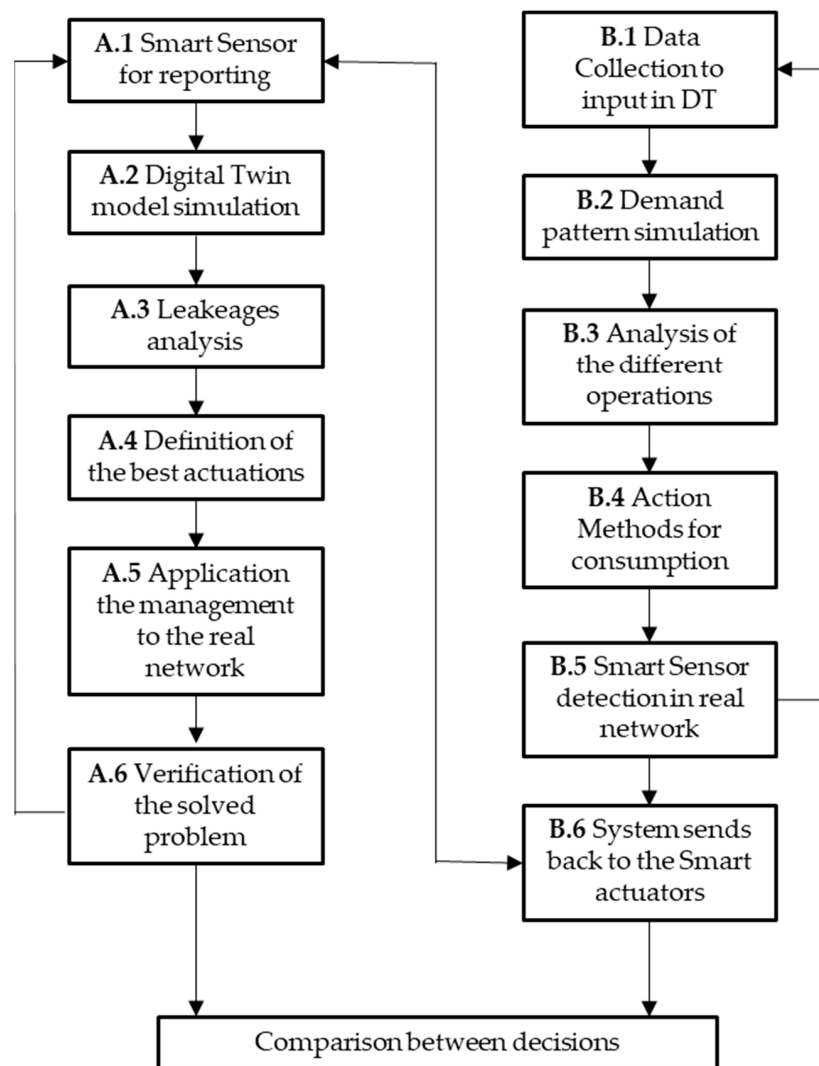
A.1 Smart Sensor for reporting

A.2 Digital Twin model simulation

A.3 Leakeages analysis

A.4 Definition of the best actuations

A.5 Application the management to the real network

A.6 Verification of the solved problem

B.1 Data Collection to input in DT

B.2 Demand pattern simulation

B.3 Analysis of the different operations

B.4 Action Methods for consumption

B.5 Smart Sensor detection in real network

B.6 System sends back to the Smart actuators

Comparison between decisions